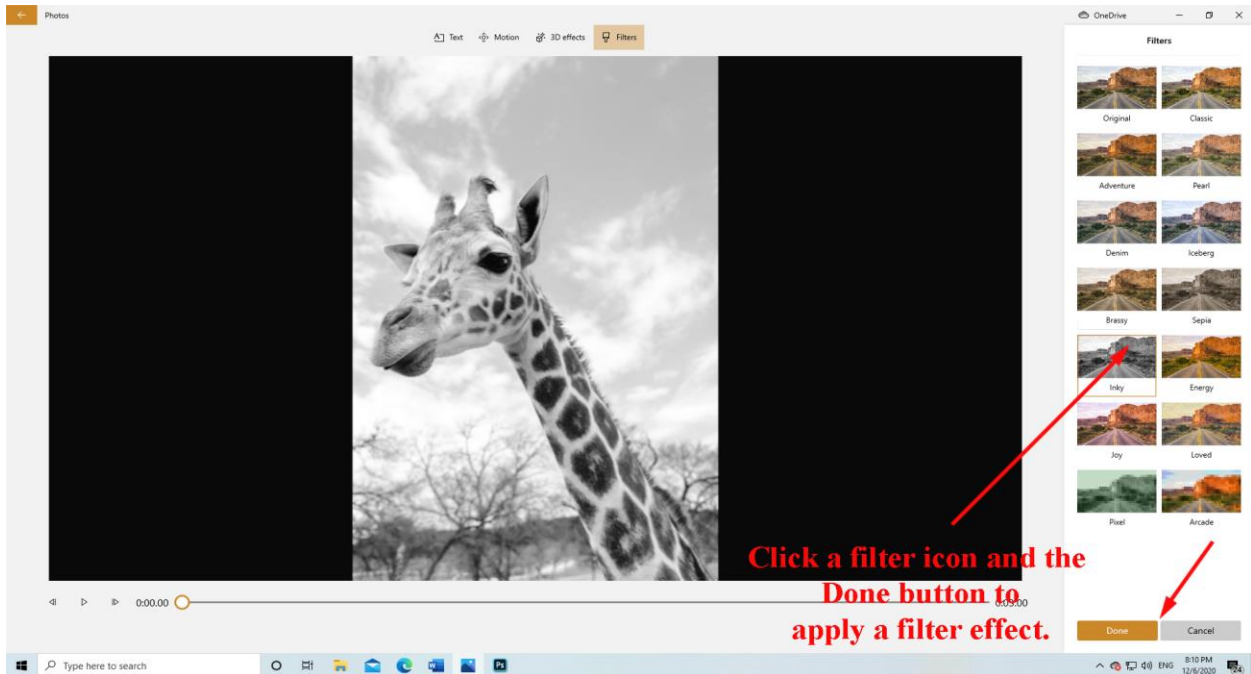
Photos

Text Motion 3D effects Filters

OneDrive

Filters

Original Classic

Adventure Pearl

Denim Iceberg

Brassy Sepia

Inky Energy

Joy Loved

Pixel Arcade

0:00.00

0:05.00

Click a filter icon and the Done button to apply a filter effect.

Done Cancel

Type here to search

ENG 8:10 PM 12/6/2020

24